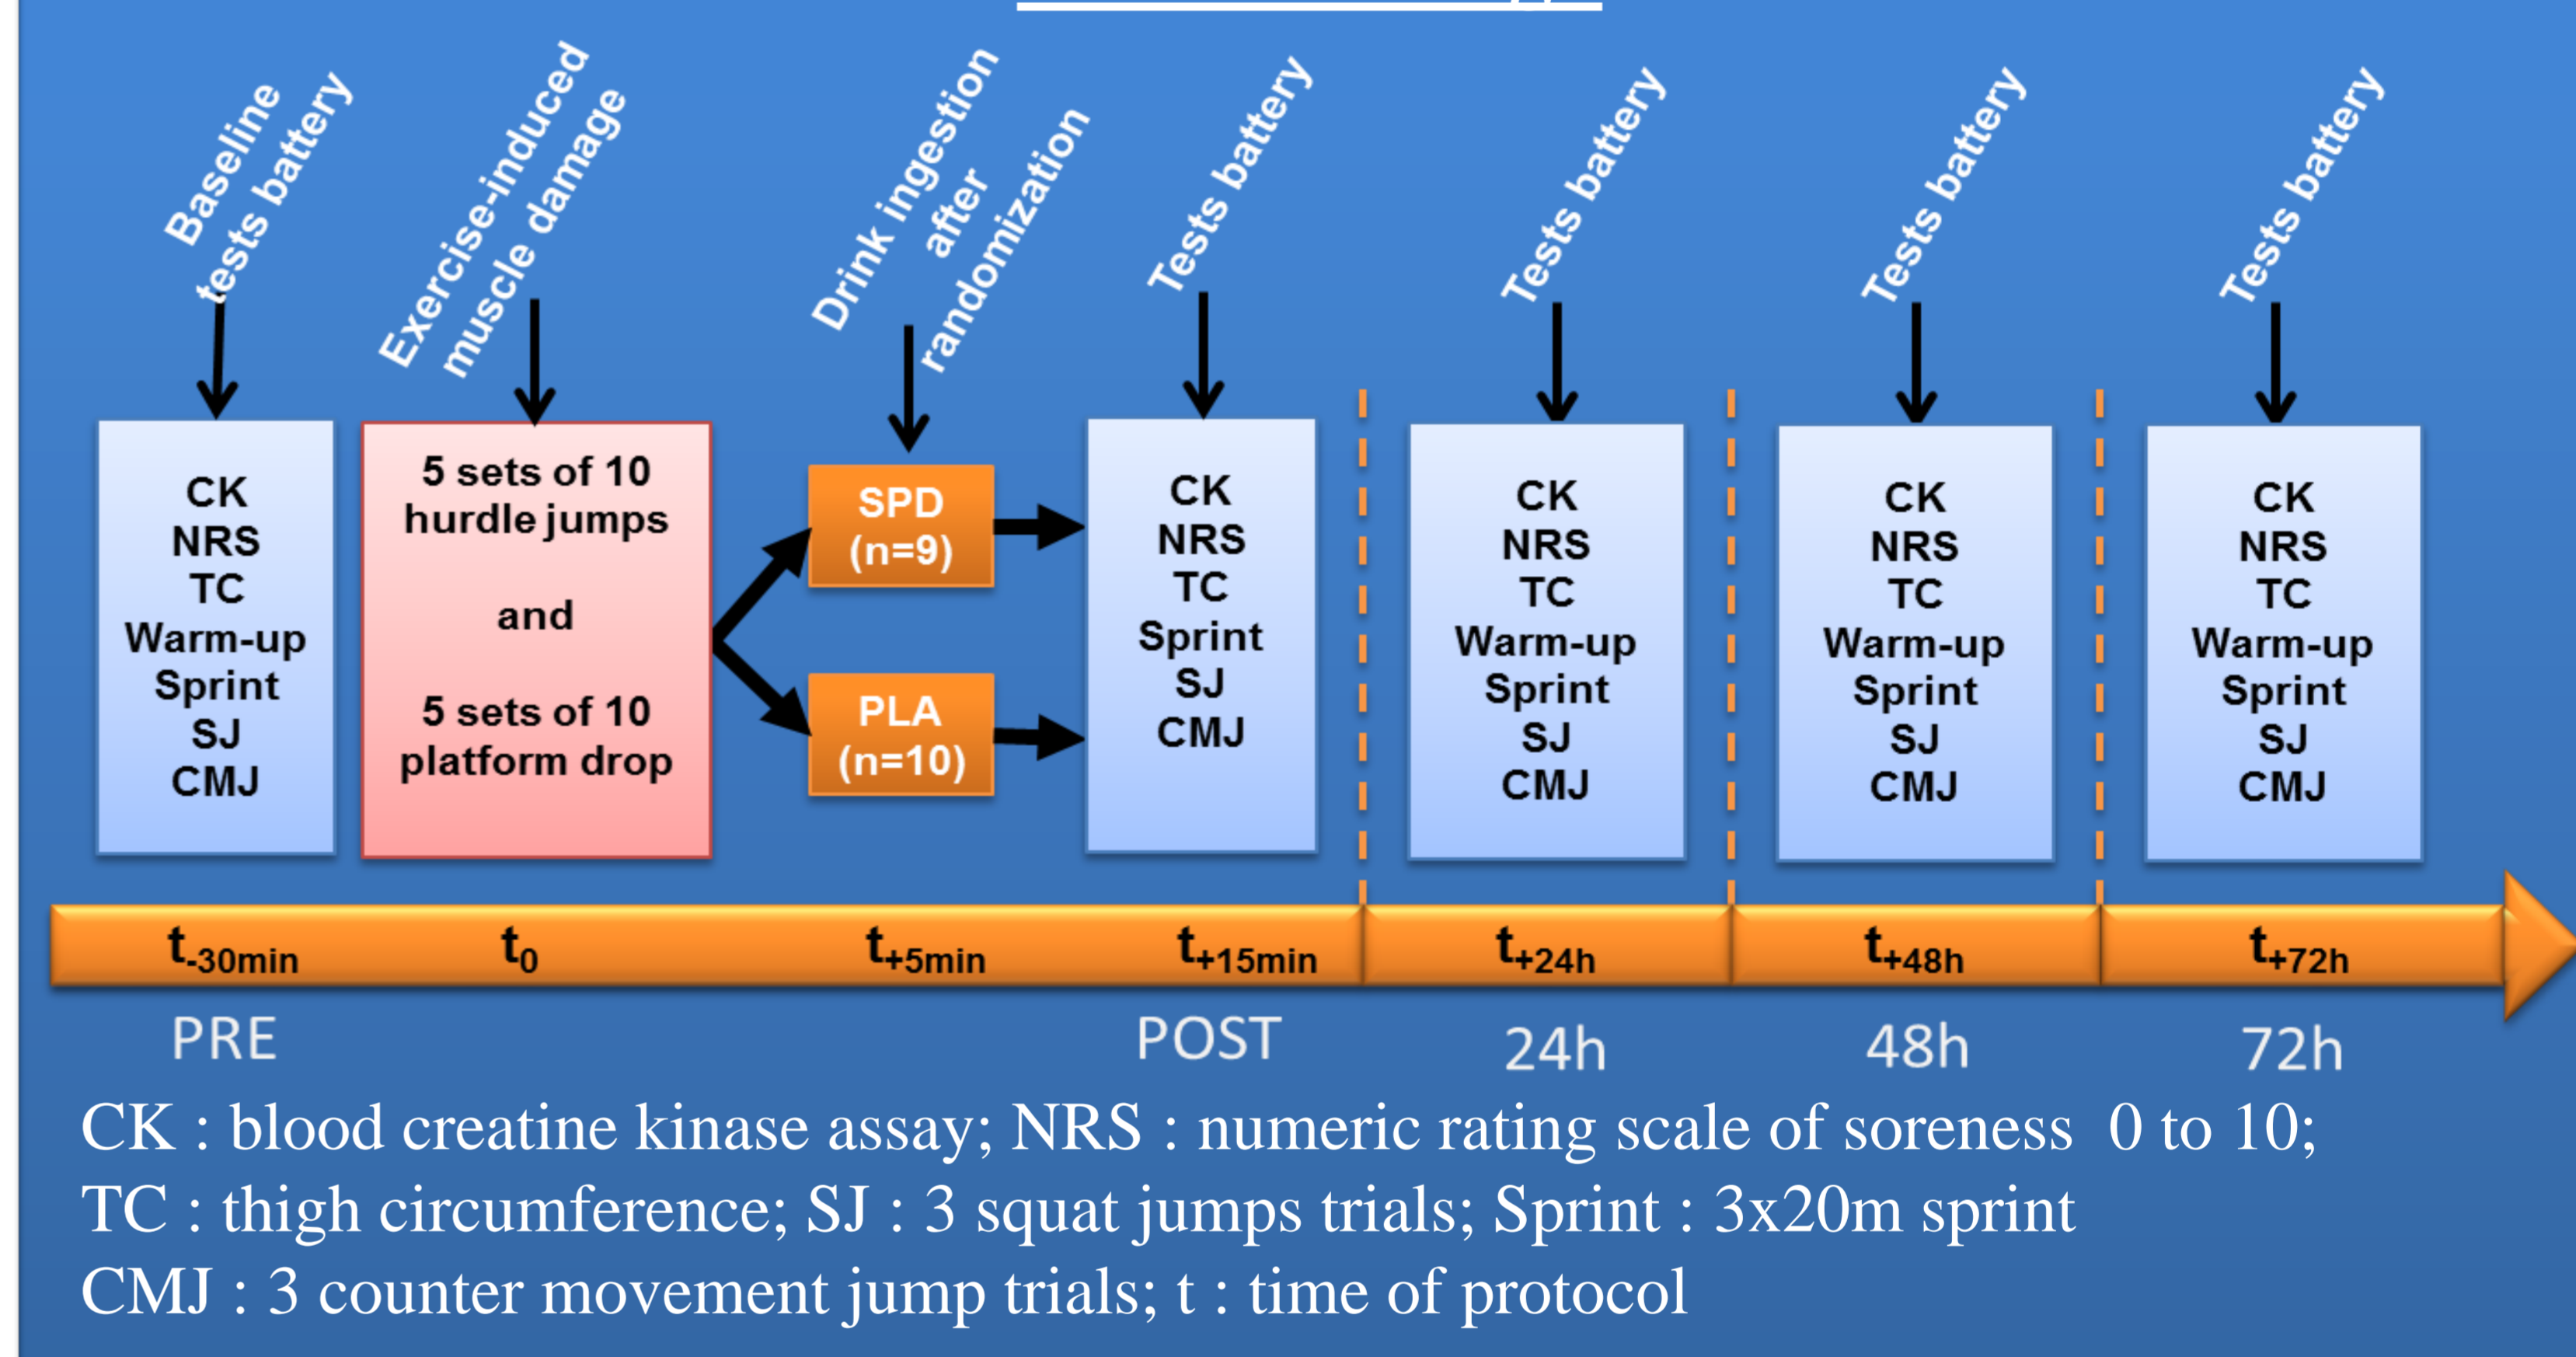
Baseline tests battery

Exercise-induced muscle damage

Drink ingestion after randomization

Tests battery

Tests battery

Tests battery

Tests battery

CK
NRS
TC
Warm-up
Sprint
SJ
CMJ

5 sets of 10 hurdle jumps

and

5 sets of 10 platform drop

SPD
(n=9)

PLA
(n=10)

CK
NRS
TC
Sprint
SJ
CMJ

CK
NRS
TC
Warm-up
Sprint
SJ
CMJ

CK
NRS
TC
Warm-up
Sprint
SJ
CMJ

CK
NRS
TC
Warm-up
Sprint
SJ
CMJ

$t_{-30min}$ $t_0$ $t_{+5min}$ $t_{+15min}$ $t_{+24h}$ $t_{+48h}$ $t_{+72h}$

PRE POST 24h 48h 72h

CK : blood creatine kinase assay; NRS : numeric rating scale of soreness 0 to 10;
TC : thigh circumference; SJ : 3 squat jumps trials; Sprint : 3x20m sprint
CMJ : 3 counter movement jump trials; t : time of protocol